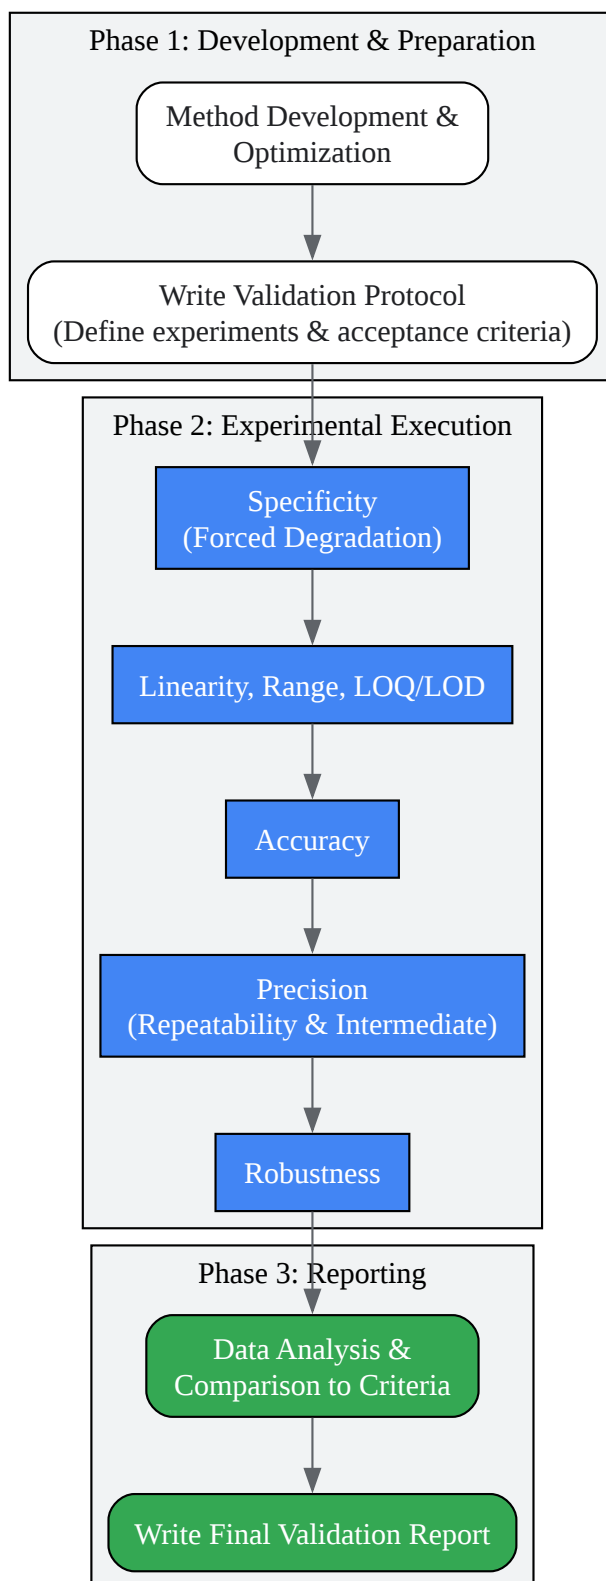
Phase 1: Development & Preparation

Method Development & Optimization

Write Validation Protocol (Define experiments & acceptance criteria)

Phase 2: Experimental Execution

Specificity (Forced Degradation)

Linearity, Range, LOQ/LOD

Accuracy

Precision (Repeatability & Intermediate)

Robustness

Phase 3: Reporting

Data Analysis & Comparison to Criteria

Write Final Validation Report